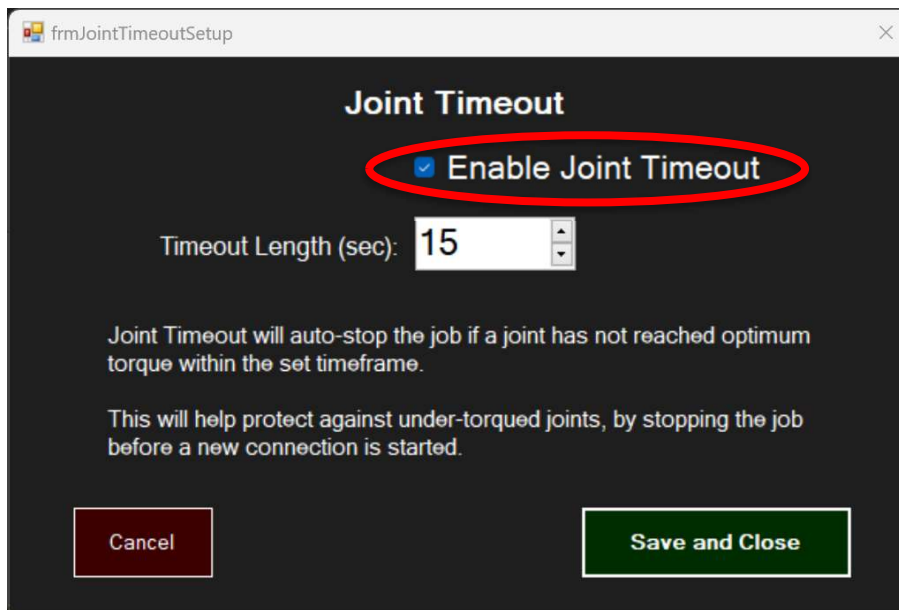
frmJointTimeoutSetup

Joint Timeout

Enable Joint Timeout

Timeout Length (sec): 15

Joint Timeout will auto-stop the job if a joint has not reached optimum torque within the set timeframe.

This will help protect against under-torqued joints, by stopping the job before a new connection is started.

Cancel

Save and Close